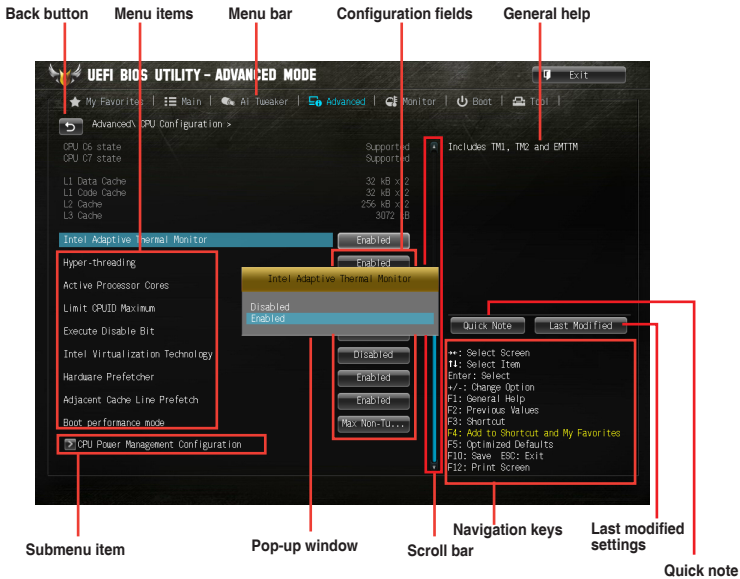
Back button
Menu items
Menu bar
Configuration fields
General help

UEFI BIOS UTILITY – ADVANCED MODE
Exit
My Favorites | Main | Ai Tweaker | Advanced | Monitor | Boot | Tool |
Advanced\ CPU Configuration >

CPU C6 state Supported
CPU C7 state Supported

L1 Data Cache 32 kB x 2
L1 Code Cache 32 kB x 2
L2 Cache 256 kB x 2
L3 Cache 3072 kB

Intel Adaptive Thermal Monitor Enabled
Hyper-threading Enabled
Active Processor Cores
Limit CPUID Maximum
Execute Disable Bit
Intel Virtualization Technology Disabled
Hardware Prefetcher Enabled
Adjacent Cache Line Prefetch Enabled
Boot performance mode Max Non-Tu...
CPU Power Management Configuration

Intel Adaptive Thermal Monitor
Disabled
Enabled

Includes TM1, TM2 and EMTTM

Quick Note
Last Modified

→←: Select Screen
↑↓: Select Item
Enter: Select
+/-: Change Option
F1: General Help
F2: Previous Values
F3: Shortcut
F4: Add to Shortcut and My Favorites
F5: Optimized Defaults
F10: Save ESC: Exit
F12: Print Screen

Submenu item
Pop-up window
Scroll bar
Navigation keys
Last modified settings
Quick note